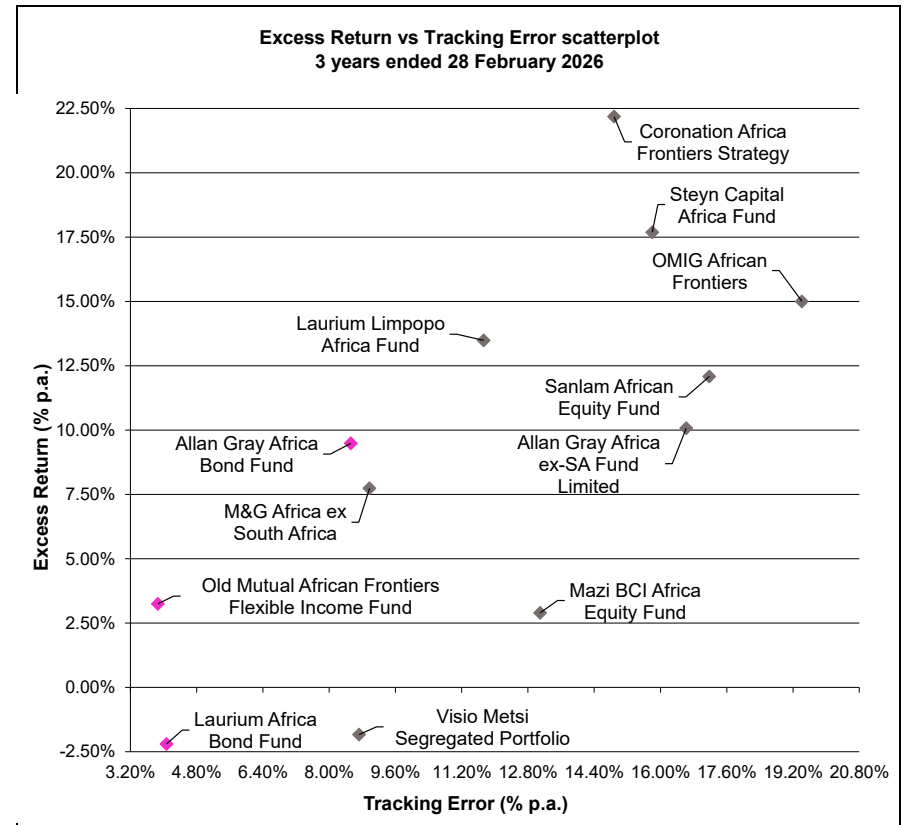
Excess Return vs Tracking Error scatterplot
3 years ended 28 February 2026

22.50%
20.00%
17.50%
15.00%
12.50%
10.00%
7.75%
5.00%
2.50%
0.00%
-2.50%

Excess Return (% p.a.)

Coronation Africa Frontiers Strategy
Steyn Capital Africa Fund
OMIG African Frontiers
Laurium Limpopo Africa Fund
Sanlam African Equity Fund
Allan Gray Africa Bond Fund
Allan Gray Africa ex-SA Fund Limited
M&G Africa ex South Africa
Old Mutual African Frontiers Flexible Income Fund
Mazi BCI Africa Equity Fund
Laurium Africa Bond Fund
Visio Metsi Segregated Portfolio

3.20% 4.80% 6.40% 8.00% 9.60% 11.20% 12.80% 14.40% 16.00% 17.60% 19.20% 20.80%

Tracking Error (% p.a.)